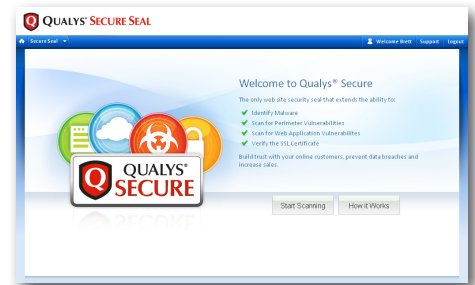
QUALYS® SECURE SEAL

Secure Seal

Welcome Brett Support Logout

Welcome to Qualys® Secure

The only web site security seal that extends the ability to:

Identify Malware

Scan for Perimeter Vulnerabilities

Scan for Web Application Vulnerabilities

Verify the SSL Certificate

Build trust with your online customers, prevent data breaches and increase sales.

QUALYS® SECURE

Start Scanning

How it Works